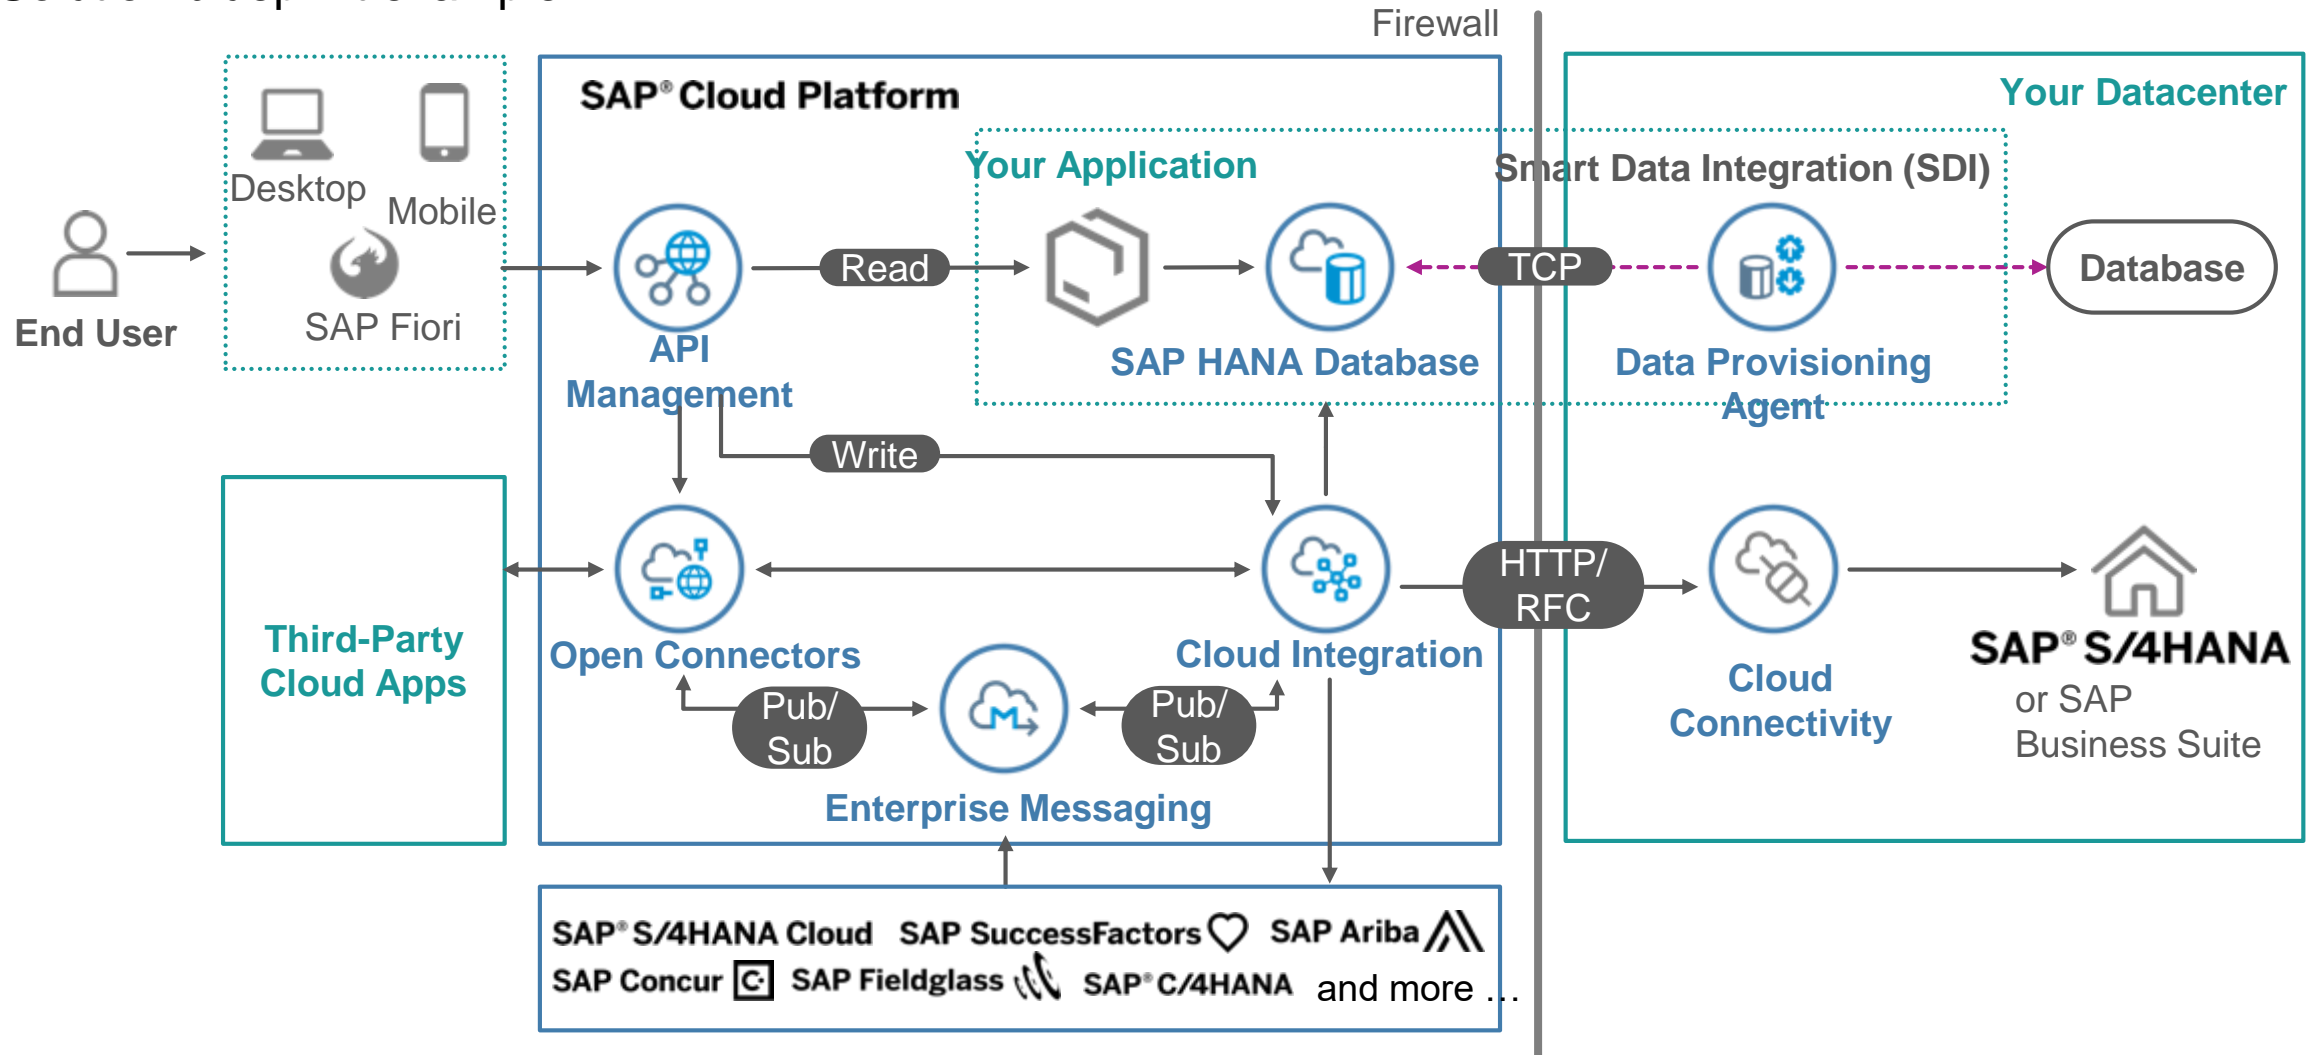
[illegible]

Firewall

SAP® Cloud Platform

Your Datacenter

Your Application

Smart Data Integration (SDI)

Desktop

Mobile

SAP Fiori

End User

API Management

Read

SAP HANA Database

TCP

Data Provisioning Agent

Database

Write

Third-Party Cloud Apps

Open Connectors

Cloud Integration

HTTP/ RFC

Cloud Connectivity

SAP® S/4HANA or SAP Business Suite

Pub/ Sub

Pub/ Sub

Enterprise Messaging

SAP® S/4HANA Cloud SAP SuccessFactors SAP Ariba
SAP Concur SAP Fieldglass SAP® C/4HANA and more …